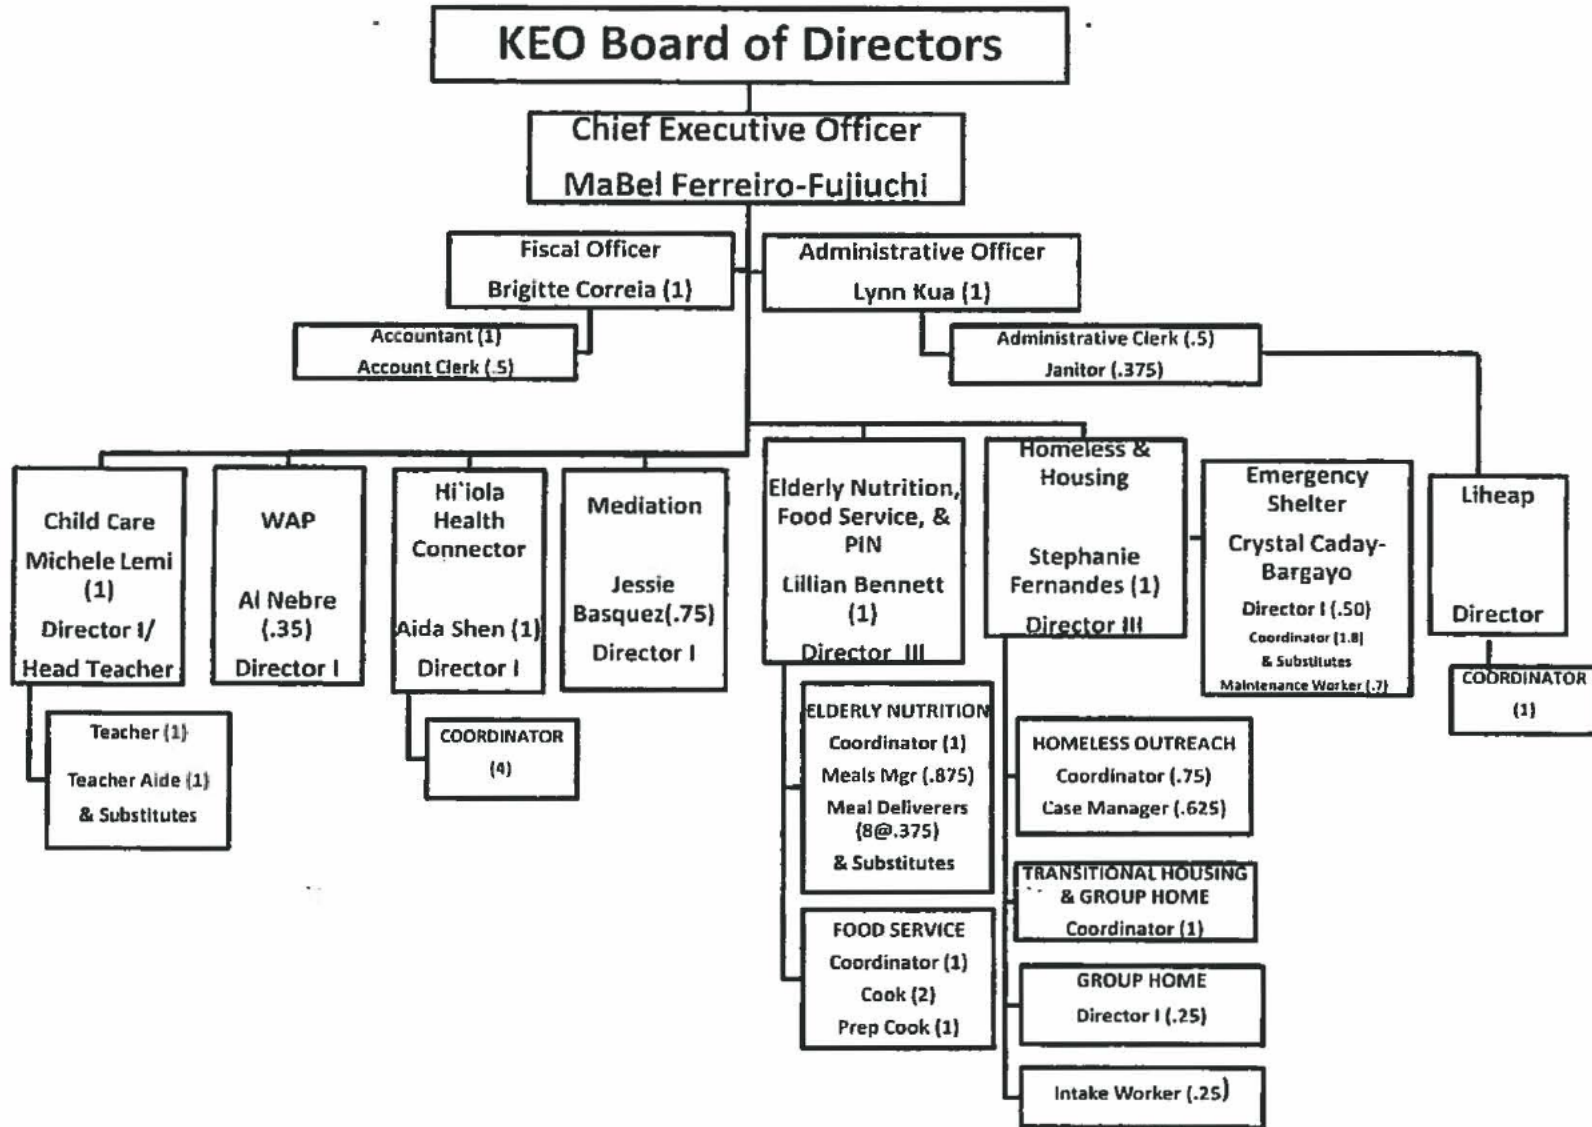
KEO Board of Directors

Chief Executive Officer
MaBel Ferreiro-Fujiuchi

Fiscal Officer
Brigitte Correia (1)

Administrative Officer
Lynn Kua (1)

Accountant (1)
Account Clerk (.5)

Administrative Clerk (.5)
Janitor (.375)

Child Care
Michele Lemi (1)
Director I/
Head Teacher

Teacher (1)
Teacher Aide (1)
& Substitutes

WAP
Al Nebre (.35)
Director I

Hi`iola Health Connector
Aida Shen (1)
Director I

COORDINATOR
(4)

Mediation
Jessie Basquez(.75)
Director I

Elderly Nutrition, Food Service, & PIN
Lillian Bennett (1)
Director III

ELDERLY NUTRITION
Coordinator (1)
Meals Mgr (.875)
Meal Deliverers (8@.375)
& Substitutes

FOOD SERVICE
Coordinator (1)
Cook (2)
Prep Cook (1)

Homeless & Housing
Stephanie Fernandes (1)
Director III

HOMELESS OUTREACH
Coordinator (.75)
Case Manager (.625)

TRANSITIONAL HOUSING & GROUP HOME
Coordinator (1)

GROUP HOME
Director I (.25)

Intake Worker (.25)

Emergency Shelter
Crystal Caday-Bargayo
Director I (.50)
Coordinator (1.8)
& Substitutes
Maintenance Worker (.7)

Liheap
Director

COORDINATOR
(1)